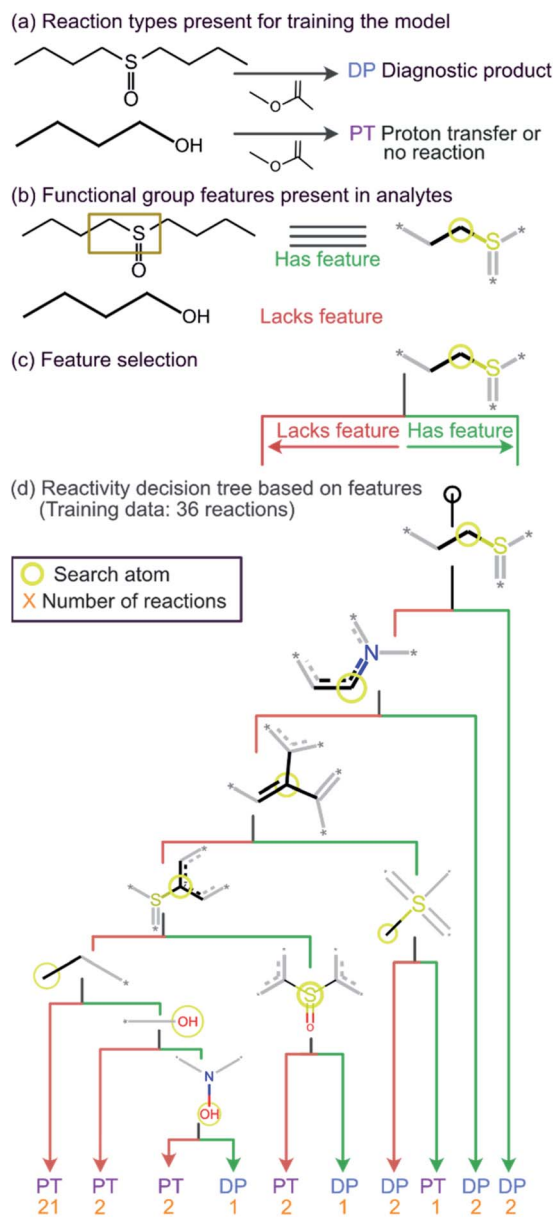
(a) Reaction types present for training the model

S

O

DP Diagnostic product

O

OH

PT Proton transfer or no reaction

O

(b) Functional group features present in analytes

S

O

Has feature

S

*

*

*

OH

Lacks feature

(c) Feature selection

*

S

*

*

Lacks feature

Has feature

(d) Reactivity decision tree based on features (Training data: 36 reactions)

*

S

*

*

Search atom

X Number of reactions

*

N

*

*

*

*

*

*

S

*

*

S

*

*

*

OH

N

OH

S

O

PT 21

PT 2

PT 2

DP 1

PT 2

DP 1

DP 2

PT 1

DP 2

DP 2